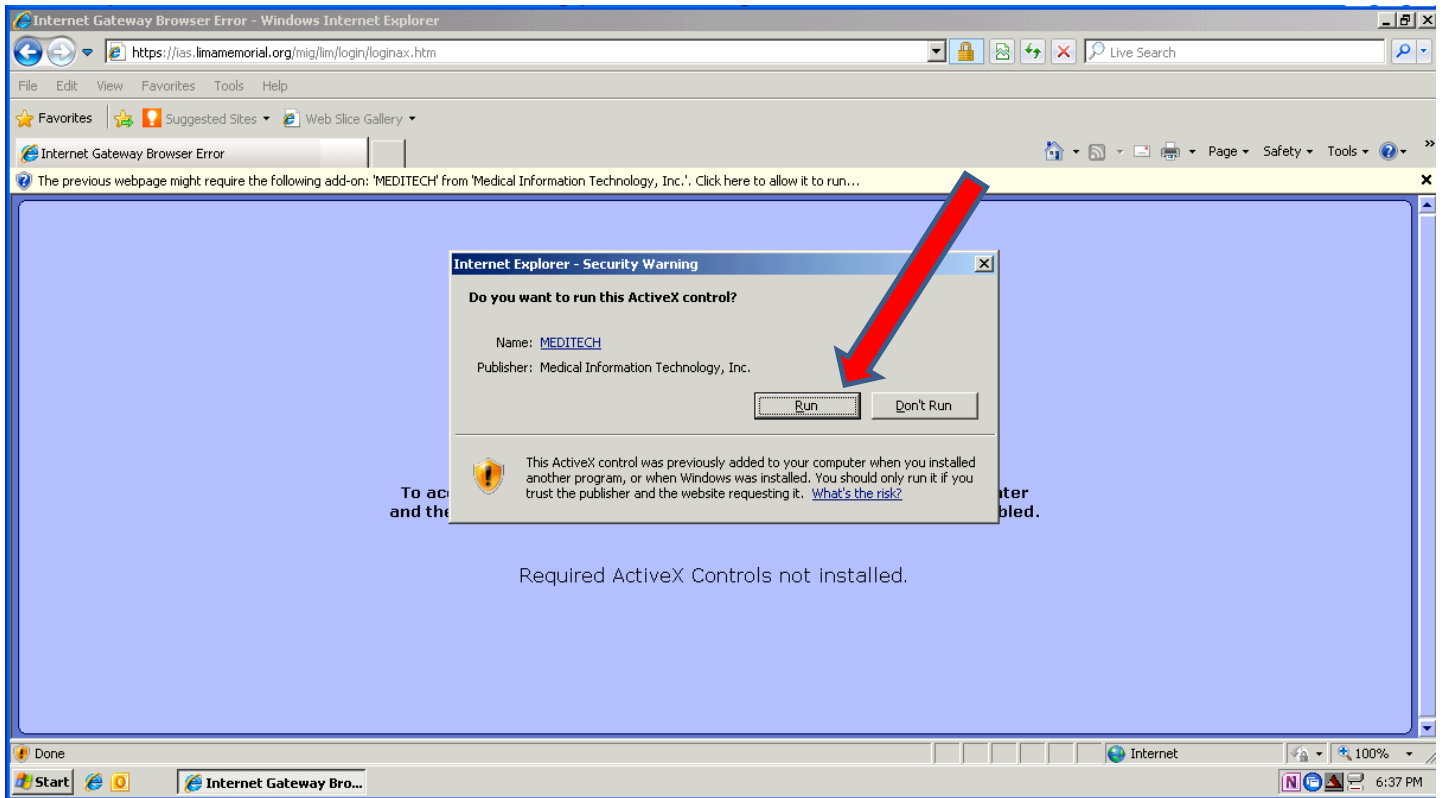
Internet Gateway Browser Error - Windows Internet Explorer

https://ias.limamemorial.org/mig/lim/login/loginax.htm

Live Search

File Edit View Favorites Tools Help

Favorites Suggested Sites Web Slice Gallery

Internet Gateway Browser Error

Page Safety Tools

The previous webpage might require the following add-on: 'MEDITECH' from 'Medical Information Technology, Inc.'. Click here to allow it to run...

Internet Explorer - Security Warning

Do you want to run this ActiveX control?

Name: MEDITECH

Publisher: Medical Information Technology, Inc.

Run

Don't Run

This ActiveX control was previously added to your computer when you installed another program, or when Windows was installed. You should only run it if you trust the publisher and the website requesting it. What's the risk?

To ac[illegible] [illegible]ter
and the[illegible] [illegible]bled.

Required ActiveX Controls not installed.

Done

Internet

100%

Start

Internet Gateway Bro...

6:37 PM